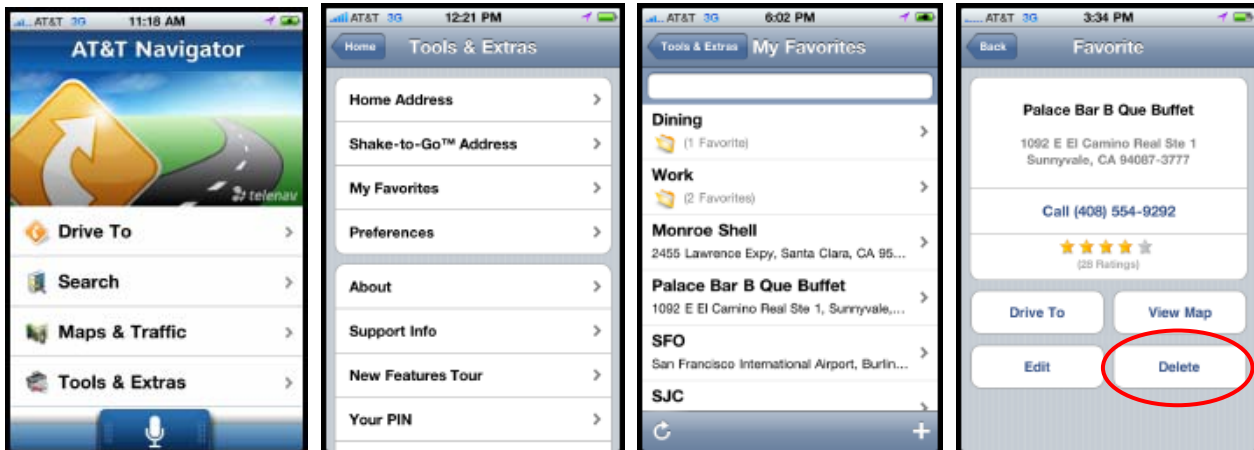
AT&T 3G 11:18 AM

AT&T Navigator

telenav

Drive To

Search

Maps & Traffic

Tools & Extras

AT&T 3G 12:21 PM

Home

Tools & Extras

Home Address

Shake-to-Go™ Address

My Favorites

Preferences

About

Support Info

New Features Tour

Your PIN

AT&T 3G 6:02 PM

Tools & Extras

My Favorites

Dining

(1 Favorite)

Work

(2 Favorites)

Monroe Shell

2455 Lawrence Expy, Santa Clara, CA 95...

Palace Bar B Que Buffet

1092 E El Camino Real Ste 1, Sunnyvale,...

SFO

San Francisco International Airport, Burlin...

SJC

AT&T 3G 3:34 PM

Back

Favorite

Palace Bar B Que Buffet

1092 E El Camino Real Ste 1
Sunnyvale, CA 94087-3777

Call (408) 554-9292

(28 Ratings)

Drive To

View Map

Edit

Delete